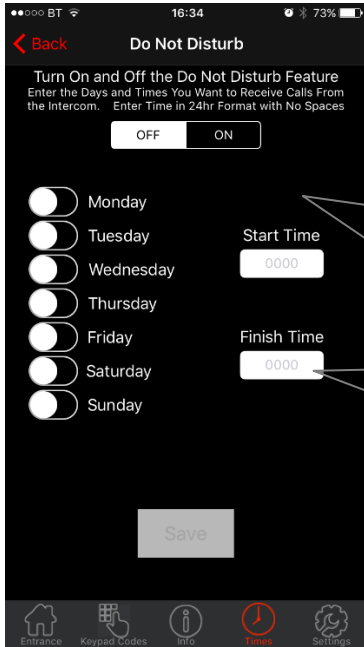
●●○○○ BT 16:34 73%

Back Do Not Disturb

Turn On and Off the Do Not Disturb Feature
Enter the Days and Times You Want to Receive Calls From the Intercom. Enter Time in 24hr Format with No Spaces

OFF ON

Monday
Tuesday
Wednesday
Thursday
Friday
Saturday
Sunday

Start Time
0000

Finish Time
0000

Save

Entrance Keypad Codes Info Times Settings